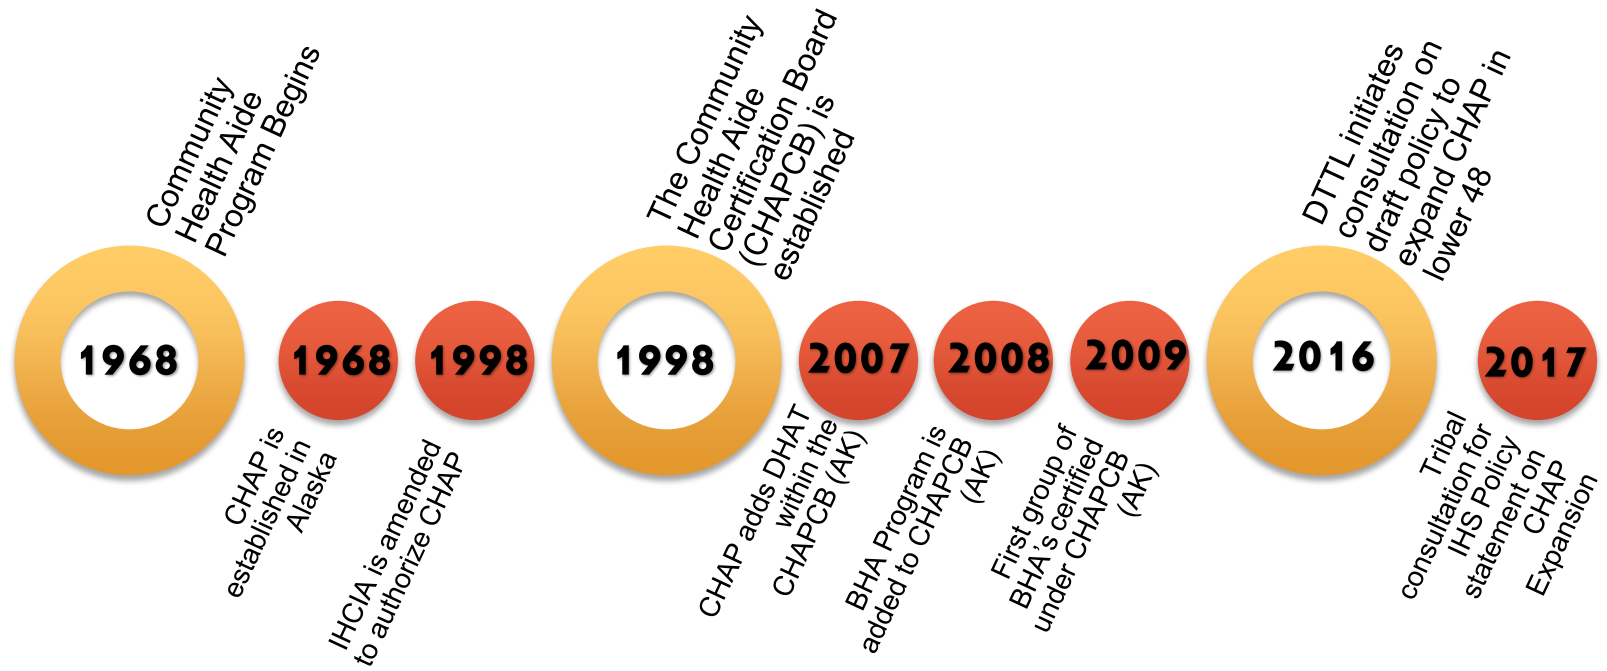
Community Health Aide Program Begins

1968

1968

CHAP is established in Alaska

1998

IHCIA is amended to authorize CHAP

The Community Health Aide Certification Board (CHAPCB) is established

1998

2007

CHAP adds DHAT within the CHAPCB (AK)

2008

BHA Program is added to CHAPCB (AK)

2009

First group of BHA's certified under CHAPCB (AK)

DTTL initiates consultation on draft policy to expand CHAP in lower 48

2016

2017

Tribal consultation for IHS Policy statement on CHAP Expansion